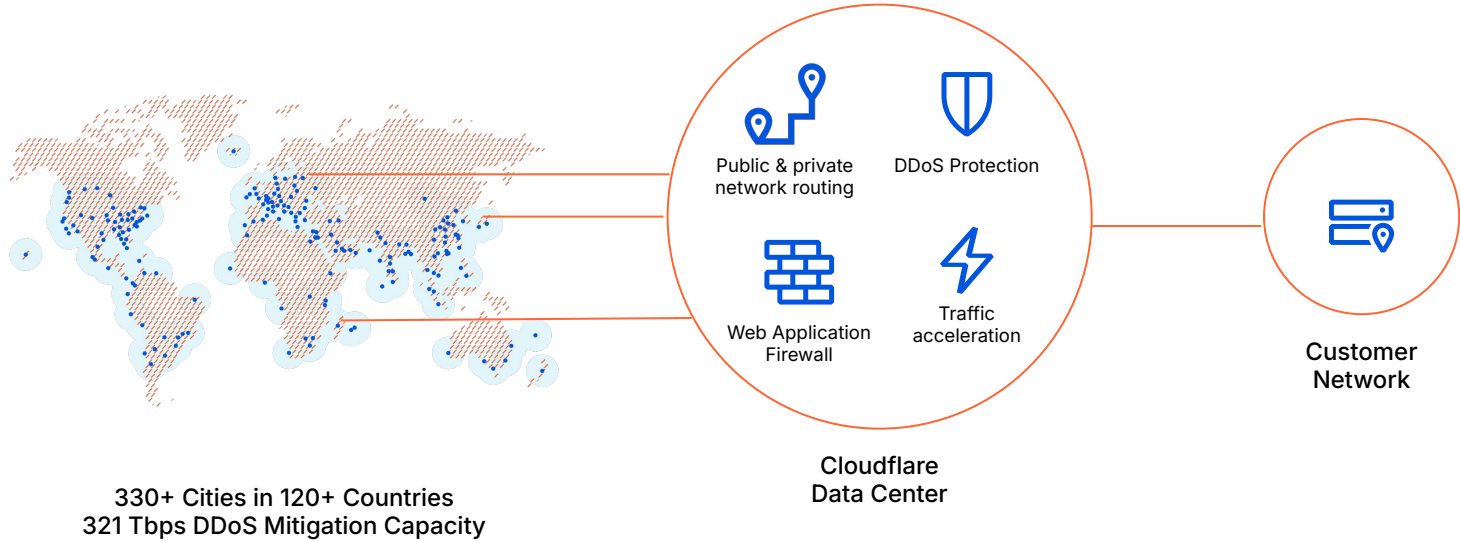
Public & private network routing

DDoS Protection

Web Application Firewall

Traffic acceleration

Customer Network

Cloudflare Data Center

330+ Cities in 120+ Countries
321 Tbps DDoS Mitigation Capacity